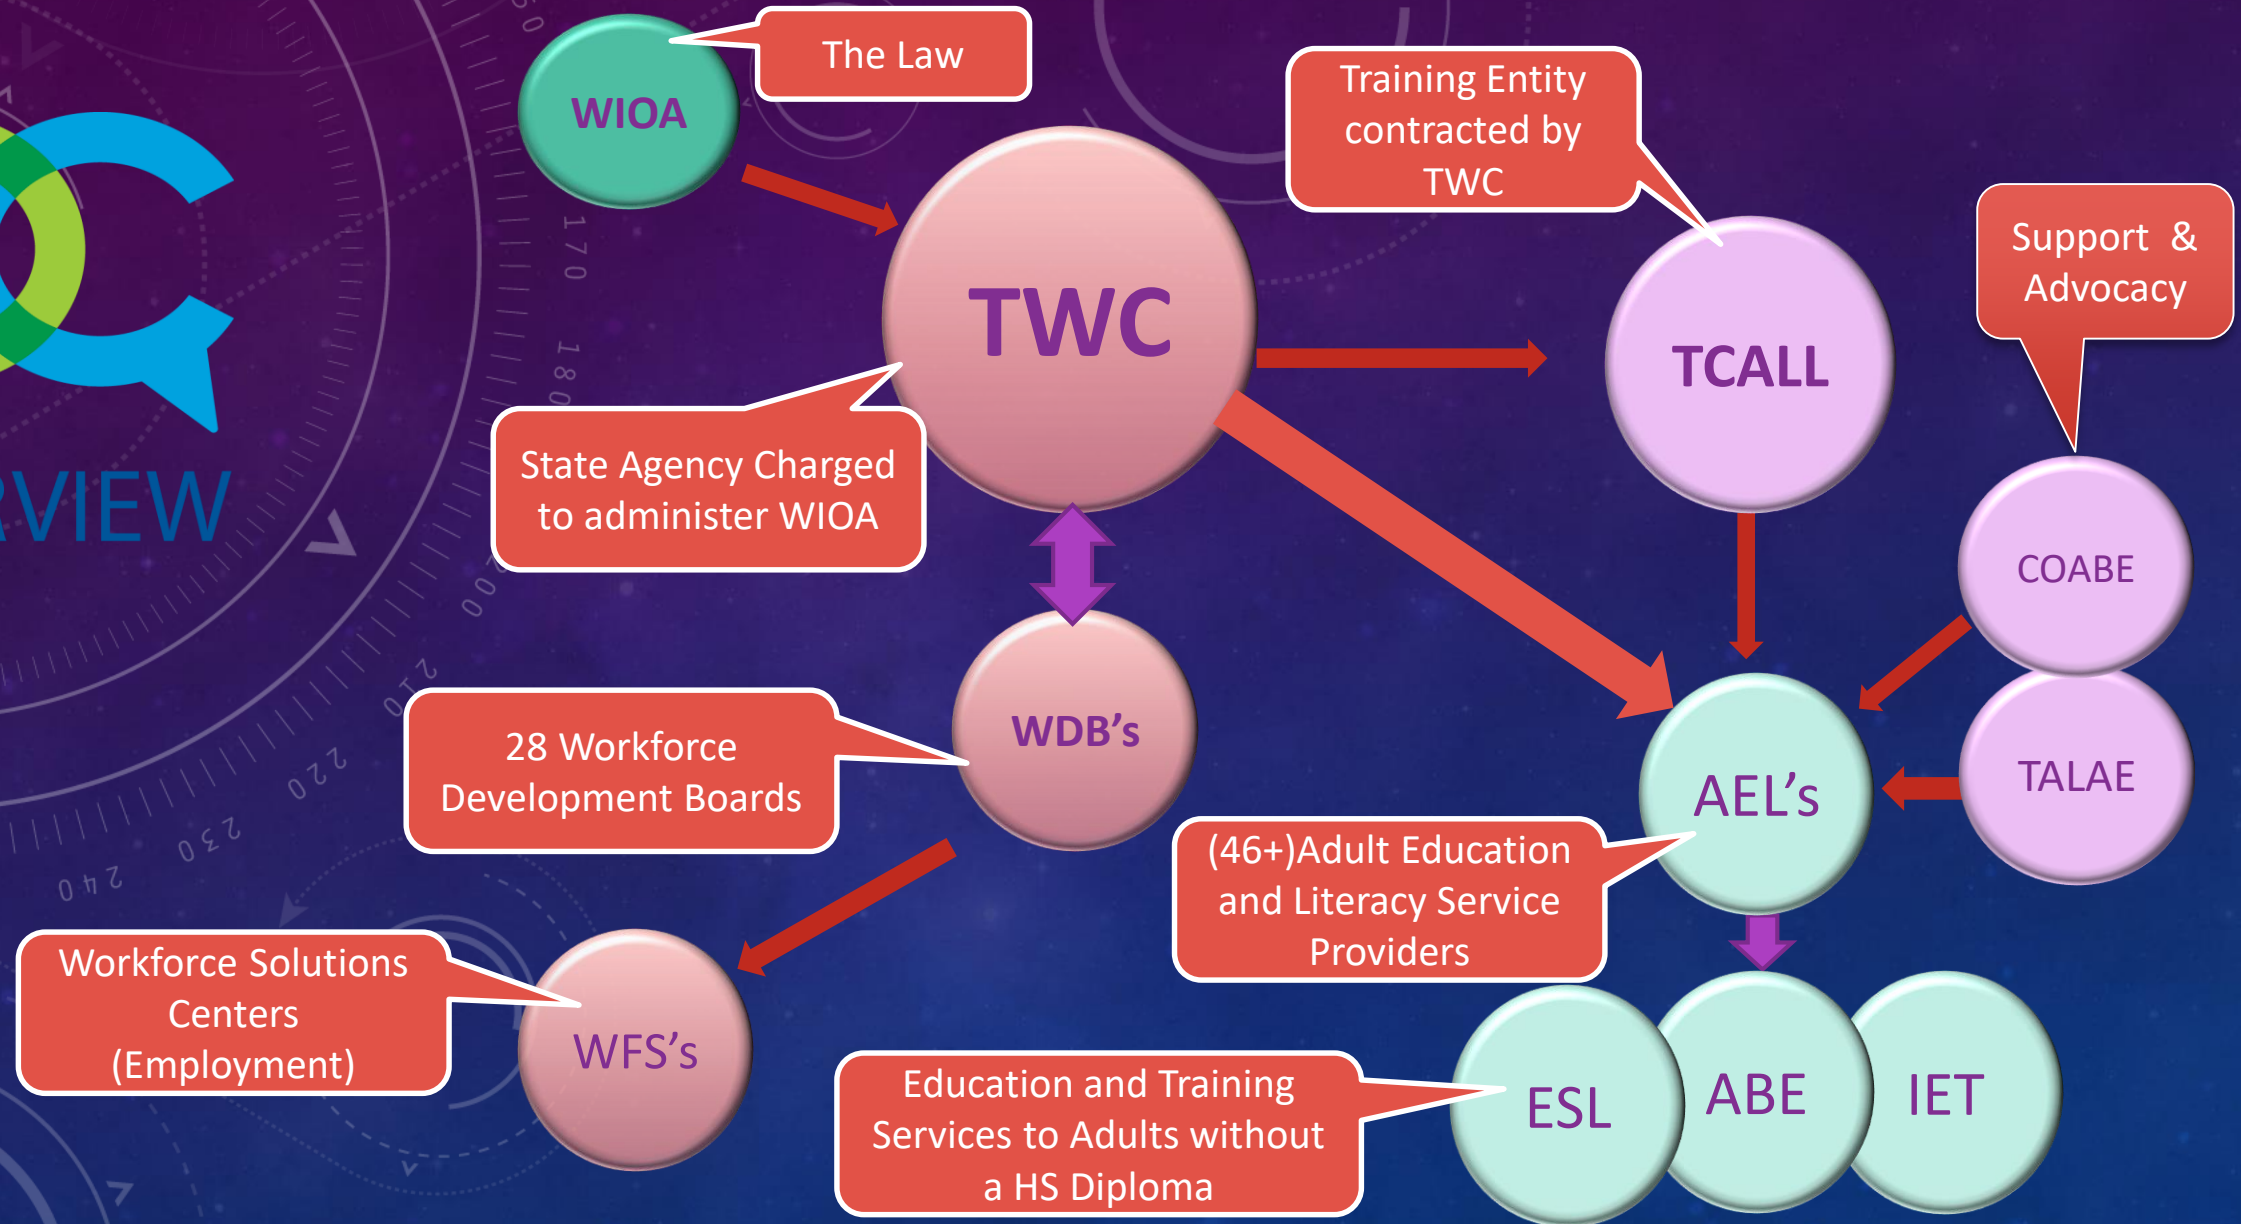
RVIEW

WIOA

The Law

TWC

State Agency Charged to administer WIOA

Training Entity contracted by TWC

TCALL

Support & Advocacy

COABE

TALAE

WDB's

28 Workforce Development Boards

AEL's

(46+)Adult Education and Literacy Service Providers

Workforce Solutions Centers (Employment)

WFS's

Education and Training Services to Adults without a HS Diploma

ESL

ABE

IET

170

180

200

210

220

230

240